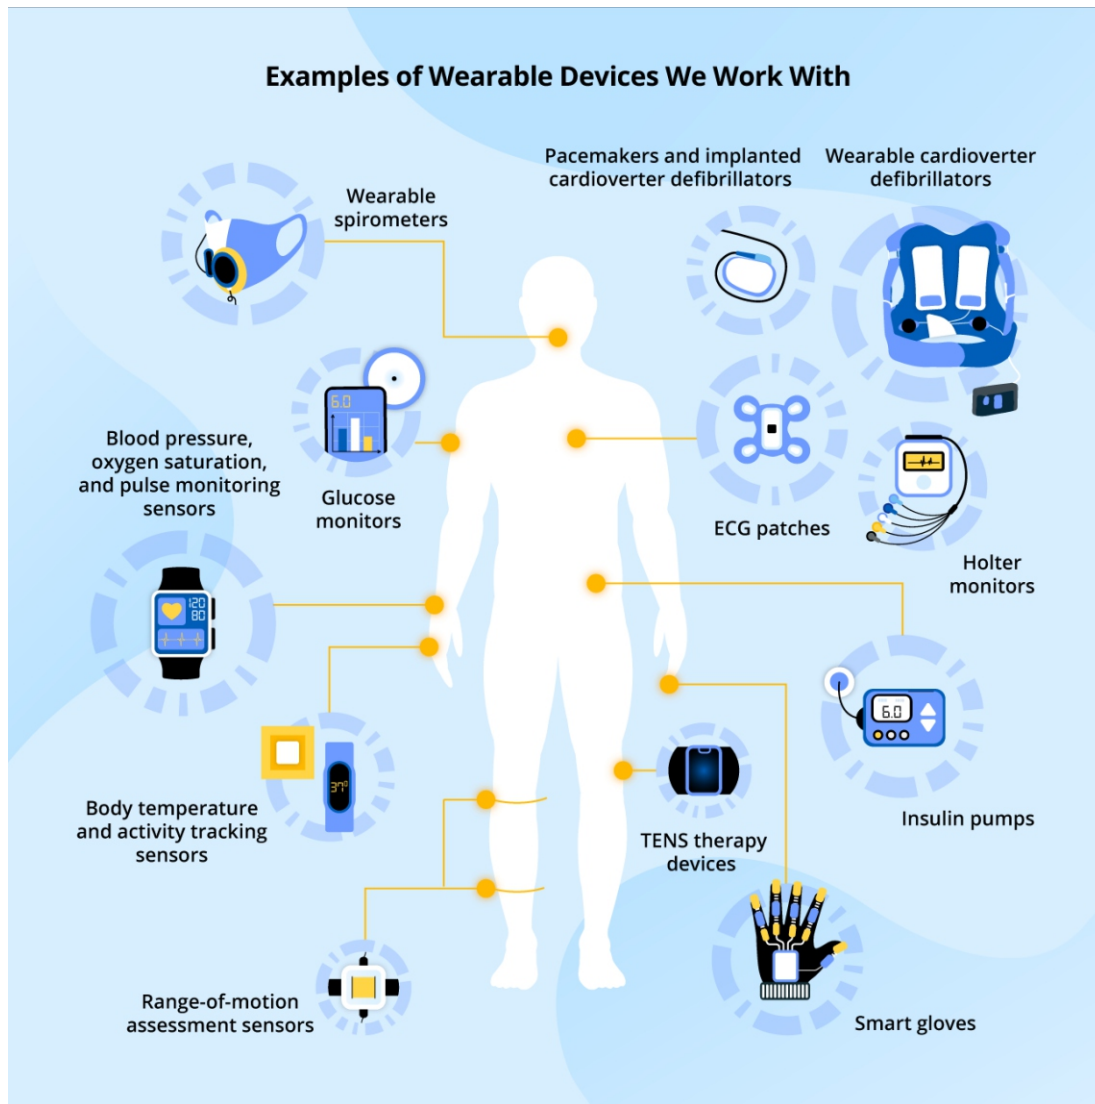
Examples of Wearable Devices We Work With

Wearable spirometers

Pacemakers and implanted cardioverter defibrillators

Wearable cardioverter defibrillators

6.0

Blood pressure, oxygen saturation, and pulse monitoring sensors

Glucose monitors

ECG patches

Holter monitors

120
80

6.0

Insulin pumps

37°

Body temperature and activity tracking sensors

TENS therapy devices

Range-of-motion assessment sensors

Smart gloves